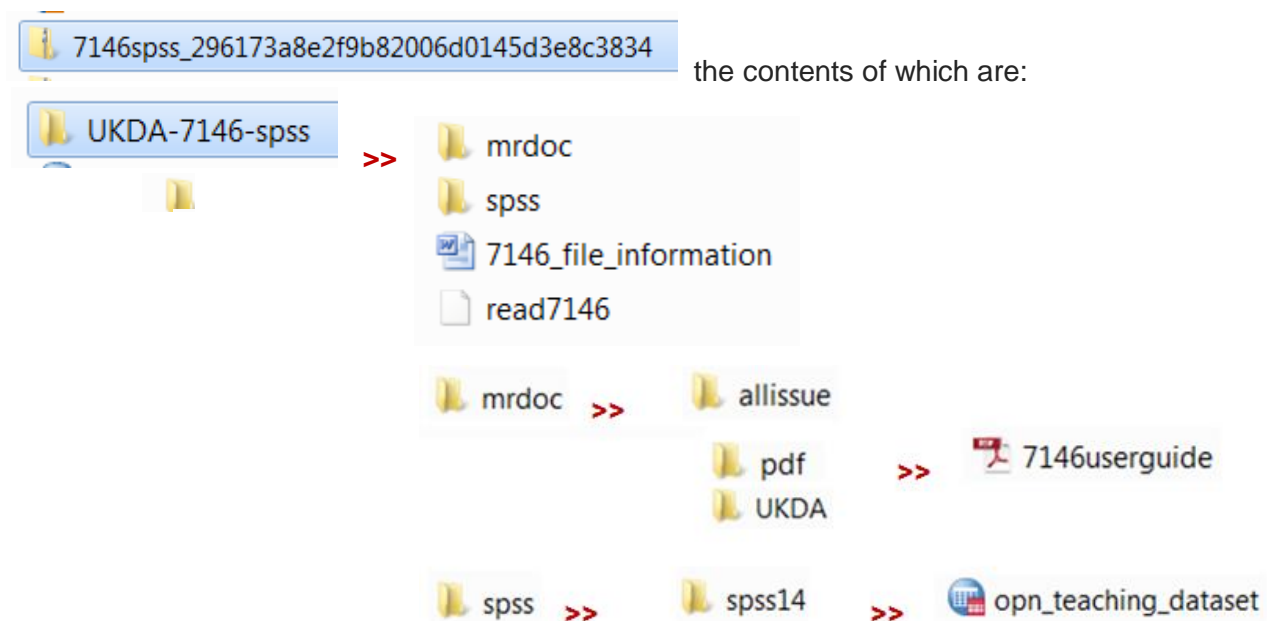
7146spss_296173a8e2f9b82006d0145d3e8c3834 the contents of which are:

UKDA-7146-spss >> mrdoc
spss
7146_file_information
read7146

mrdoc >> allissue
pdf >> 7146userguide
UKDA

spss >> spss14 >> opn_teaching_dataset